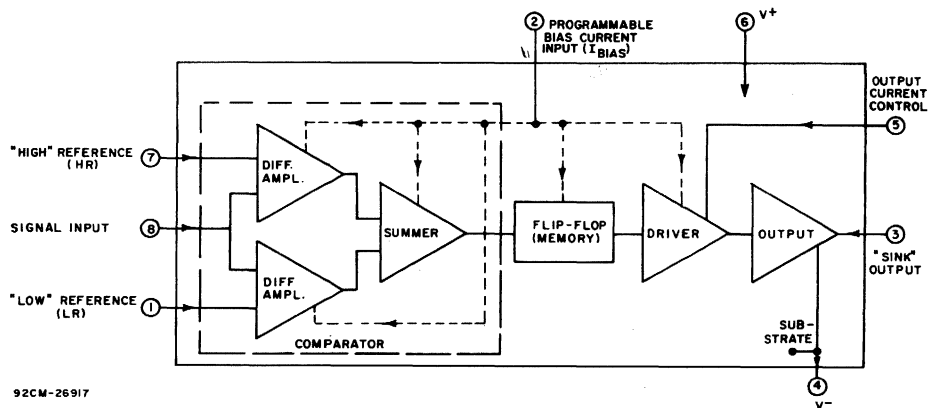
2 PROGRAMMABLE BIAS CURRENT INPUT ($I_{BIAS}$)

6 V+

OUTPUT CURRENT CONTROL

5

"HIGH" REFERENCE (HR) 7

DIFF. AMPL.

SIGNAL INPUT 8

SUMMER

FLIP-FLOP (MEMORY)

DRIVER

OUTPUT

3 "SINK" OUTPUT

"LOW" REFERENCE (LR) 1

DIFF. AMPL.

SUB-STRATE

COMPARATOR

92CM-26917

4 V−